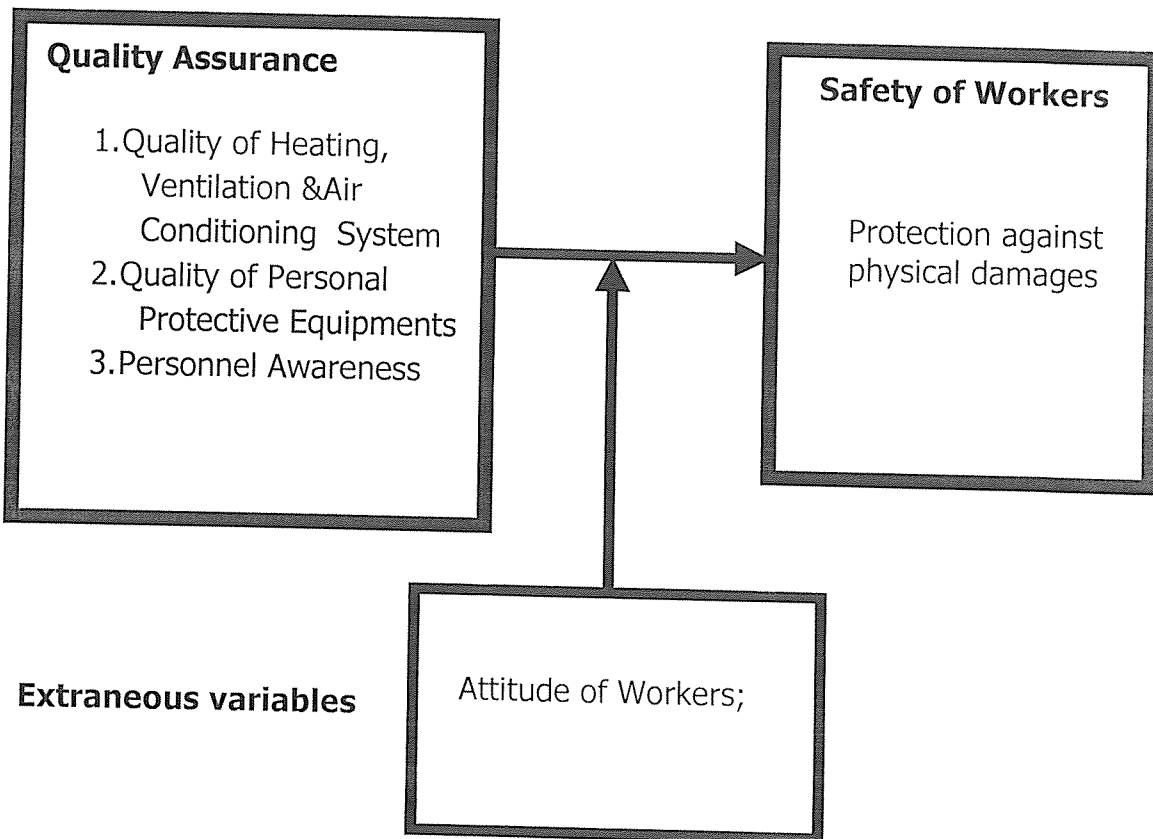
Quality Assurance

1. Quality of Heating, Ventilation &Air Conditioning System
2. Quality of Personal Protective Equipments
3. Personnel Awareness

Safety of Workers

Protection against physical damages

Extraneous variables

Attitude of Workers;